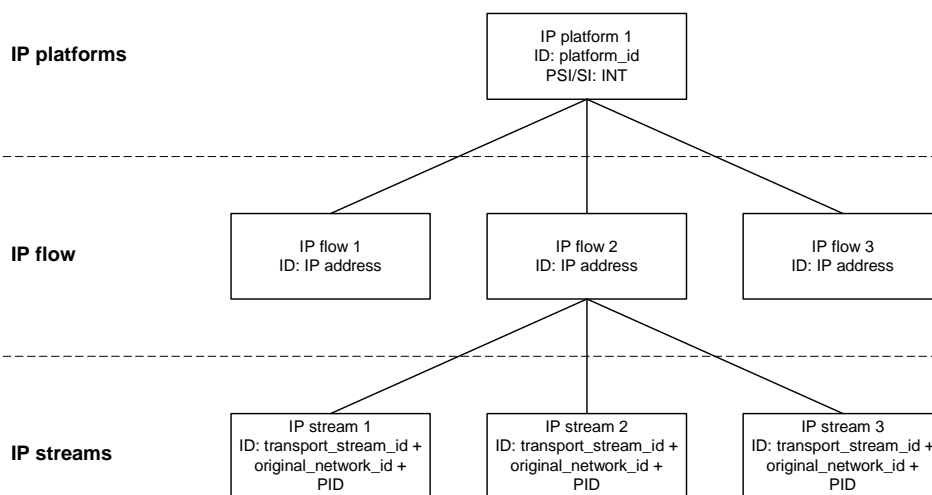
IP platforms

IP platform 1
ID: platform_id
PSI/SI: INT

IP flow

IP flow 1
ID: IP address

IP flow 2
ID: IP address

IP flow 3
ID: IP address

IP streams

IP stream 1
ID: transport_stream_id + original_network_id + PID

IP stream 2
ID: transport_stream_id + original_network_id + PID

IP stream 3
ID: transport_stream_id + original_network_id + PID